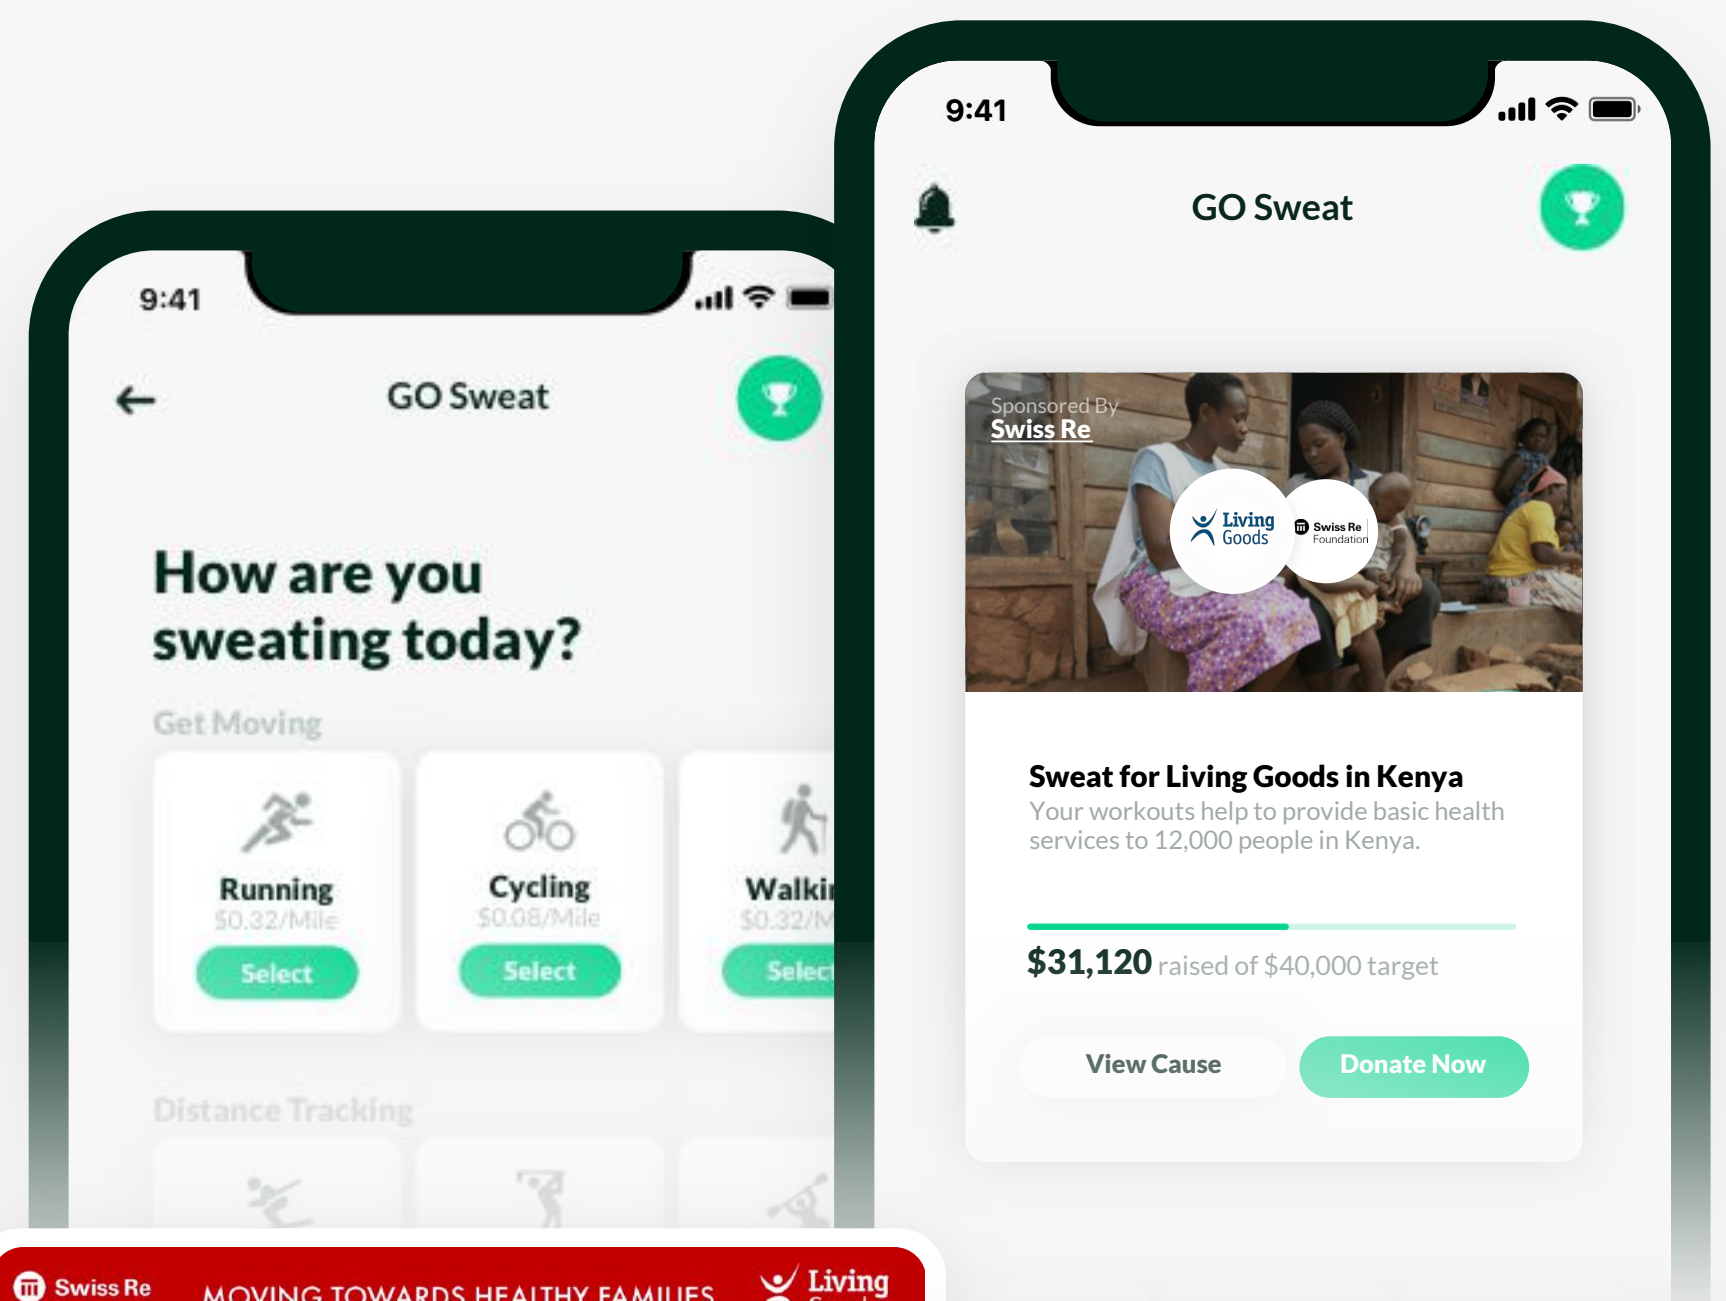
9:41

GO Sweat

How are you sweating today?

Get Moving

Running
$0.32/Mile
Select

Cycling
$0.08/Mile
Select

Walki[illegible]
$0.32/M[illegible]
Selec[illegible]

Distance Tracking

9:41

GO Sweat

Sponsored By
Swiss Re

Living Goods

Swiss Re Foundation

Sweat for Living Goods in Kenya
Your workouts help to provide basic health services to 12,000 people in Kenya.

$31,120 raised of $40,000 target

View Cause

Donate Now

Swiss Re

MOVING TOWARDS HEALTHY FAMILIES

Living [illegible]